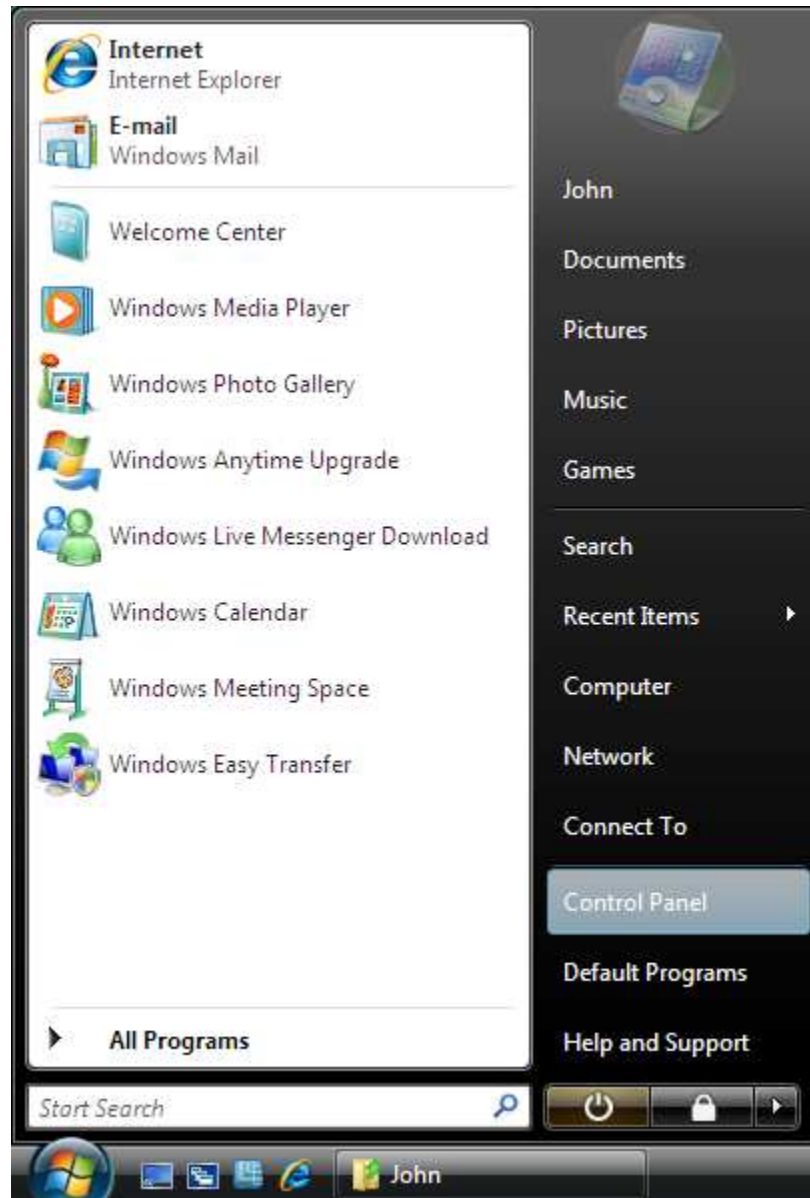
Internet
Internet Explorer

E-mail
Windows Mail

Welcome Center

Windows Media Player

Windows Photo Gallery

Windows Anytime Upgrade

Windows Live Messenger Download

Windows Calendar

Windows Meeting Space

Windows Easy Transfer

All Programs

Start Search

John

Documents

Pictures

Music

Games

Search

Recent Items

Computer

Network

Connect To

Control Panel

Default Programs

Help and Support

John